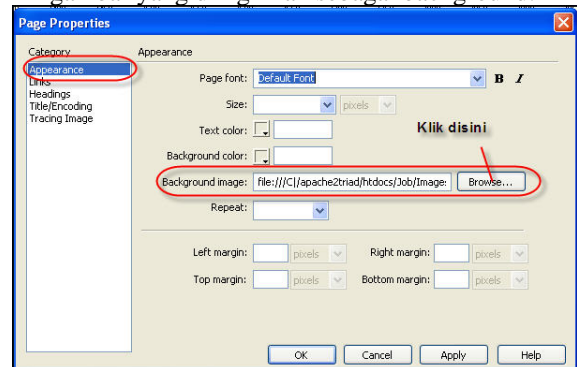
Page Properties

Category
Appearance
Links
Headings
Title/Encoding
Tracing Image

Appearance

Page font: Default Font
B I

Size: pixels

Text color:

Background color:

Klik disini

Background image: file:///C|/apache2triad/htdocs/Job/Image: Browse...

Repeat:

Left margin: pixels
Right margin: pixels

Top margin: pixels
Bottom margin: pixels

OK Cancel Apply Help